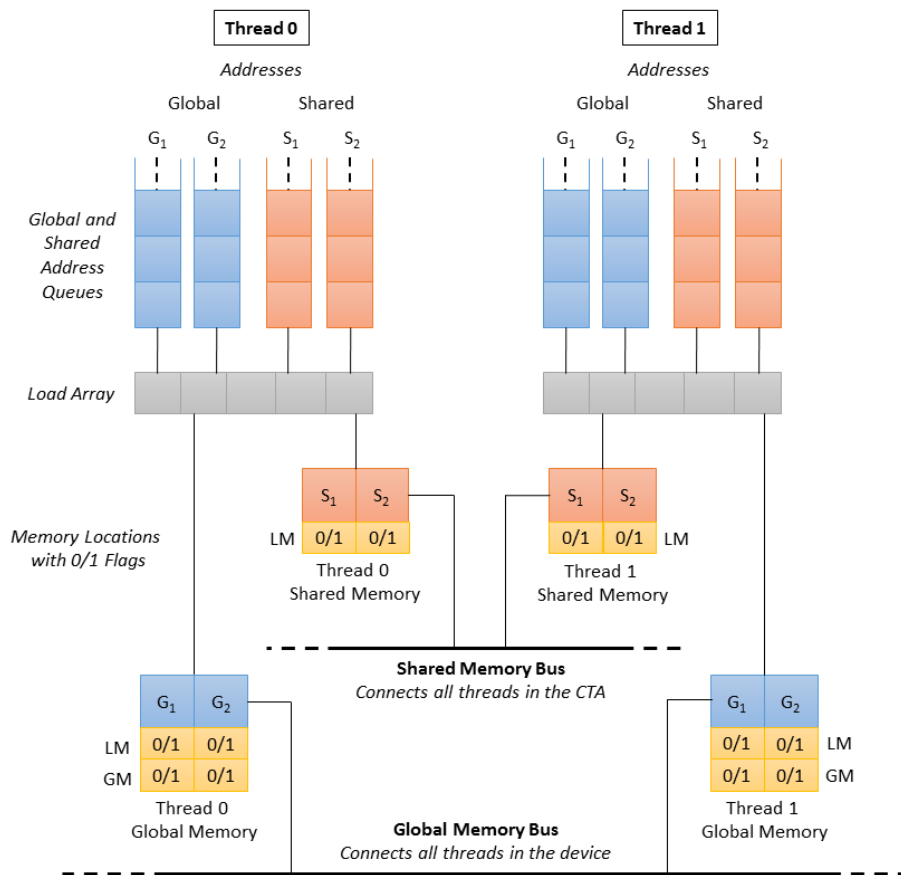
Thread 0

Addresses

Global

Shared

$G_1$ $G_2$ $S_1$ $S_2$

Thread 1

Addresses

Global

Shared

$G_1$ $G_2$ $S_1$ $S_2$

Global and Shared Address Queues

Load Array

Memory Locations with 0/1 Flags

| $S_1$ | $S_2$ |
|---|---|
| 0/1 | 0/1 |

LM

Thread 0 Shared Memory

| $S_1$ | $S_2$ |
|---|---|
| 0/1 | 0/1 |

LM

Thread 1 Shared Memory

Shared Memory Bus
Connects all threads in the CTA

| | $G_1$ | $G_2$ |
|---|---|---|
| LM | 0/1 | 0/1 |
| GM | 0/1 | 0/1 |

Thread 0 Global Memory

| $G_1$ | $G_2$ | |
|---|---|---|
| 0/1 | 0/1 | LM |
| 0/1 | 0/1 | GM |

Thread 1 Global Memory

Global Memory Bus
Connects all threads in the device